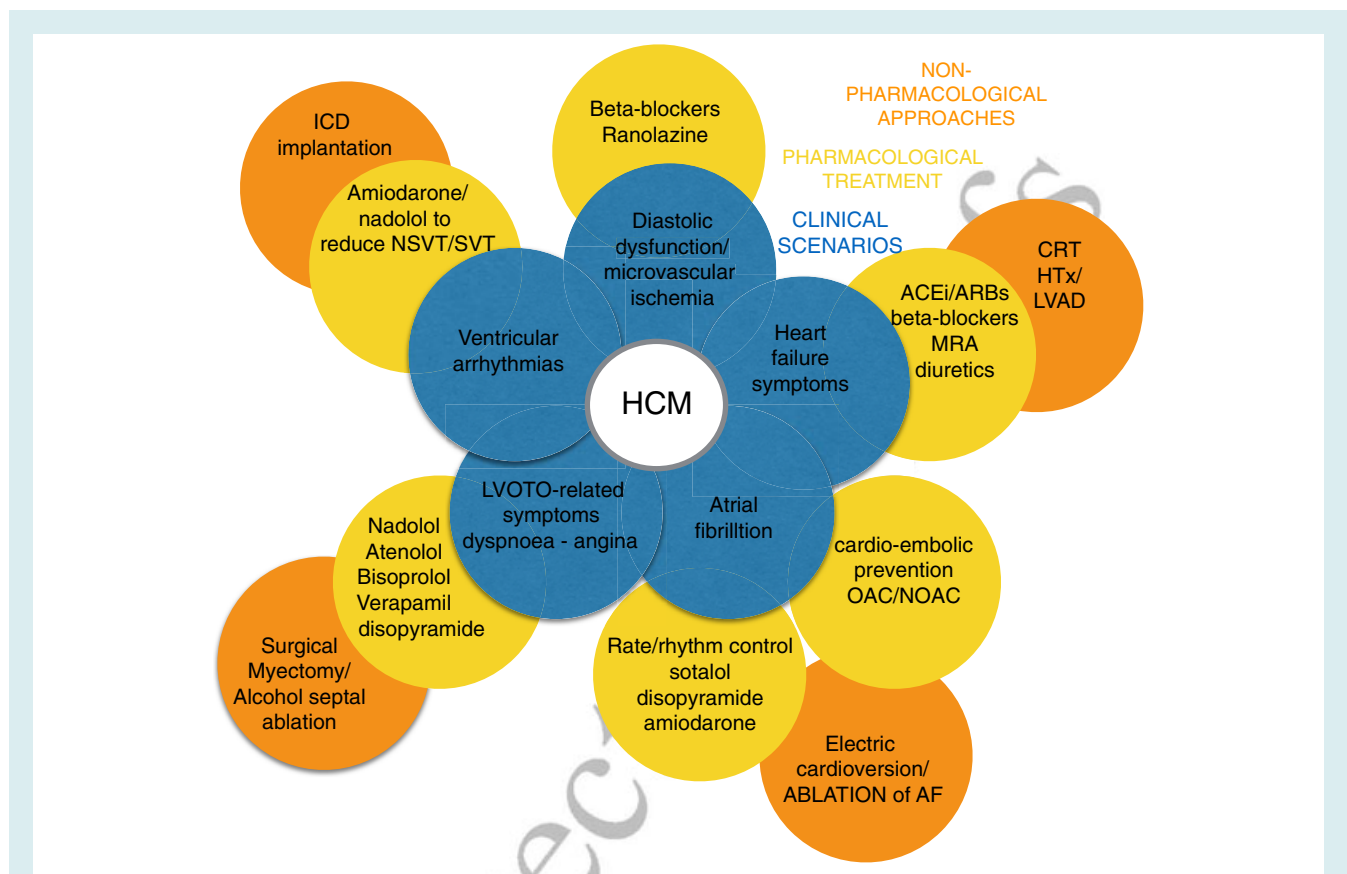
NON-PHARMACOLOGICAL APPROACHES

PHARMACOLOGICAL TREATMENT

CLINICAL SCENARIOS

ICD implantation

Amiodarone/ nadolol to reduce NSVT/SVT

Beta-blockers Ranolazine

Diastolic dysfunction/ microvascular ischemia

CRT HTx/ LVAD

ACEi/ARBs beta-blockers MRA diuretics

Ventricular arrhythmias

HCM

Heart failure symptoms

LVOTO-related symptoms dyspnoea - angina

Atrial fibrilltion

Nadolol Atenolol Bisoprolol Verapamil disopyramide

cardio-embolic prevention OAC/NOAC

Surgical Myectomy/ Alcohol septal ablation

Rate/rhythm control sotalol disopyramide amiodarone

Electric cardioversion/ ABLATION of AF